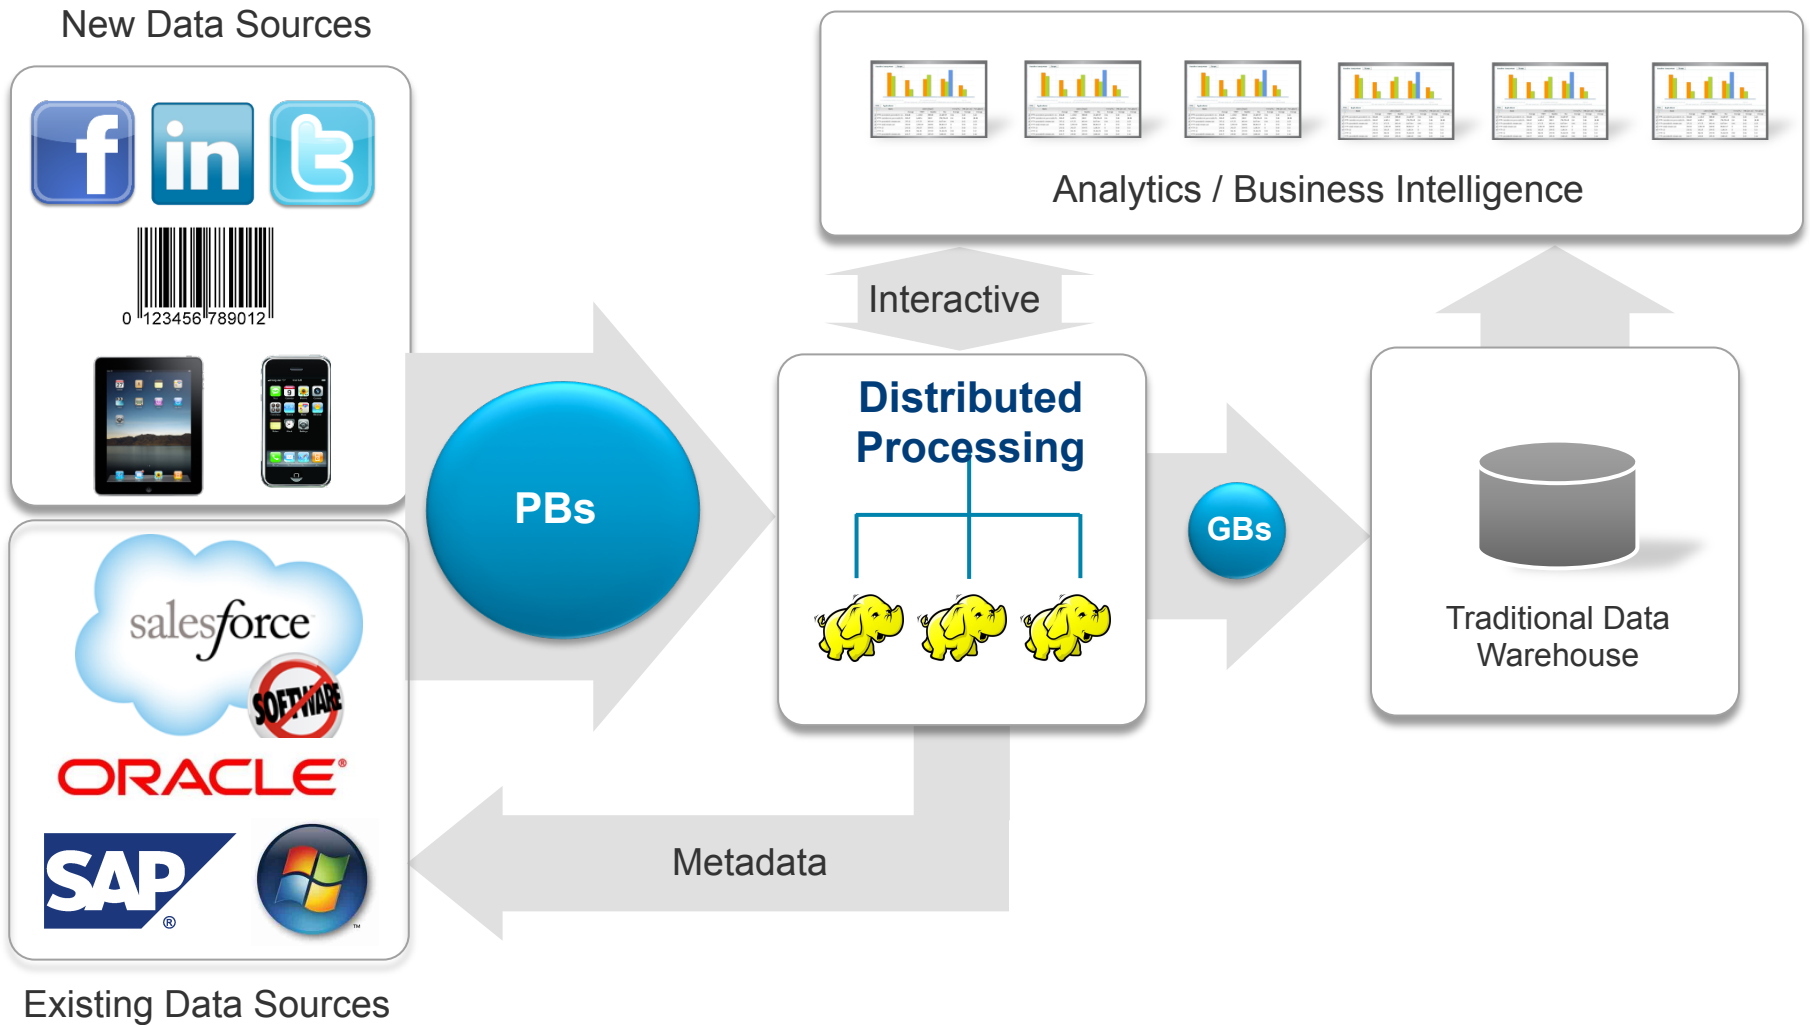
New Data Sources

0 123456 789012

salesforce

SOFTWARE

ORACLE

SAP

Existing Data Sources

PBs

Analytics / Business Intelligence

Interactive

Distributed Processing

GBs

Traditional Data Warehouse

Metadata